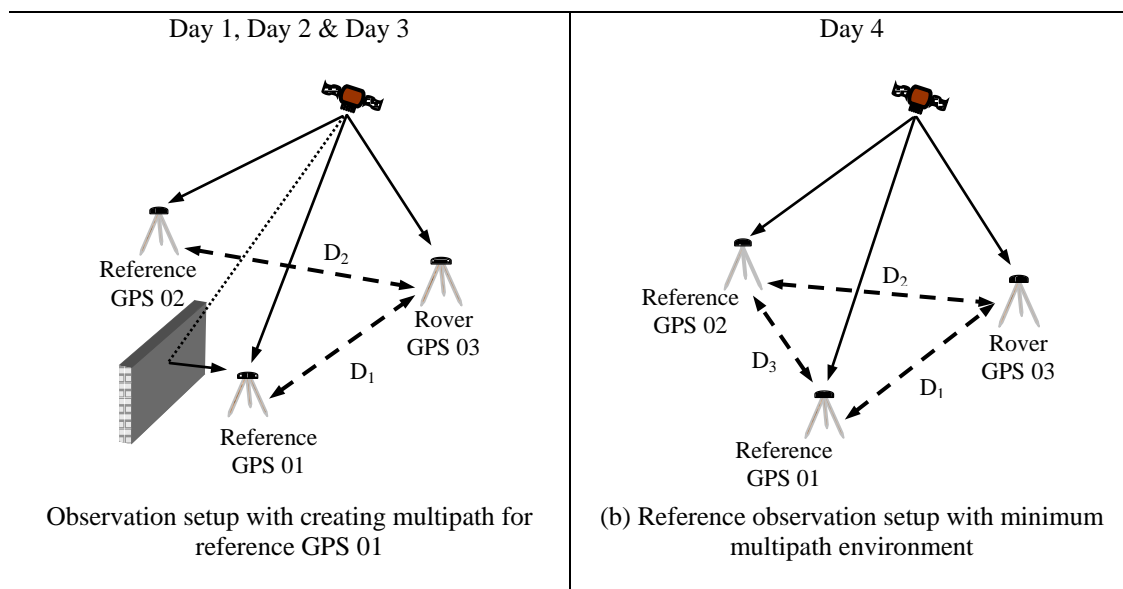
Day 1, Day 2 & Day 3

Reference GPS 02

$D_2$

Rover GPS 03

$D_1$

Reference GPS 01

Observation setup with creating multipath for reference GPS 01

Day 4

Reference GPS 02

$D_2$

$D_3$

Rover GPS 03

$D_1$

Reference GPS 01

(b) Reference observation setup with minimum multipath environment